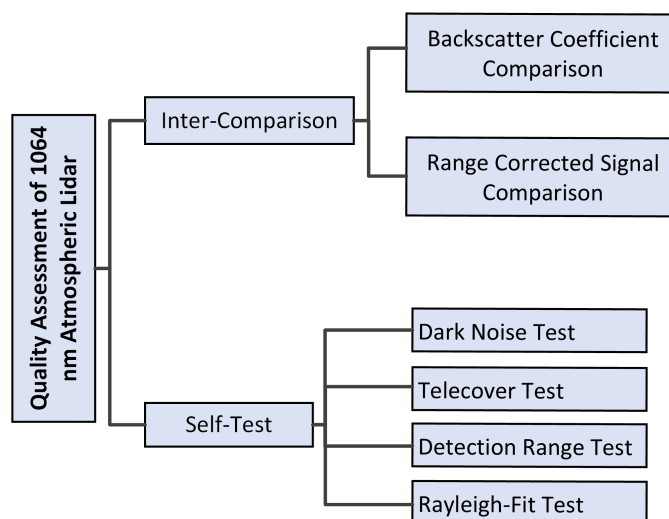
Quality Assessment of 1064 nm Atmospheric Lidar

Inter-Comparison

Backscatter Coefficient Comparison

Range Corrected Signal Comparison

Self-Test

Dark Noise Test

Telecover Test

Detection Range Test

Rayleigh-Fit Test